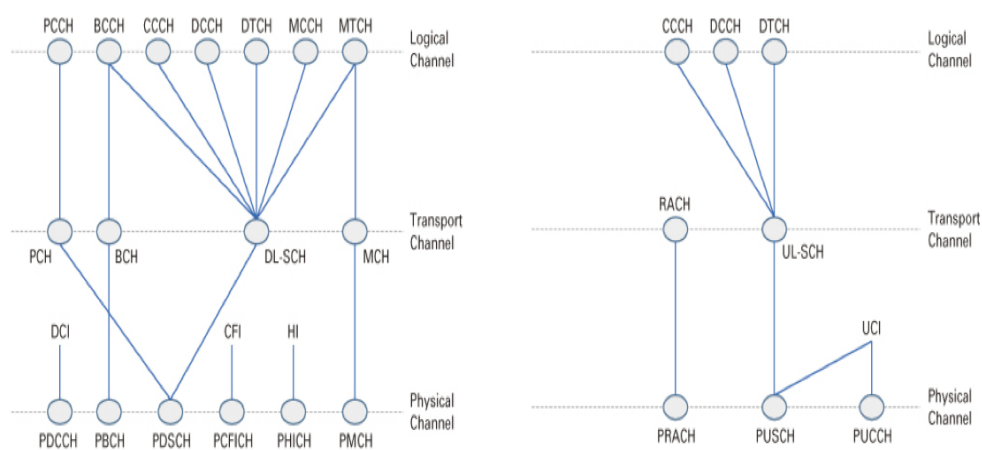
PCCH BCCH CCCH DCCH DTCH MCCH MTCH

Logical Channel

Transport Channel

PCH BCH DL-SCH MCH

DCI CFI HI

Physical Channel

PDCCH PBCH PDSCH PCFICH PHICH PMCH

CCCH DCCH DTCH

Logical Channel

RACH

Transport Channel

UL-SCH

UCI

Physical Channel

PRACH PUSCH PUCCH